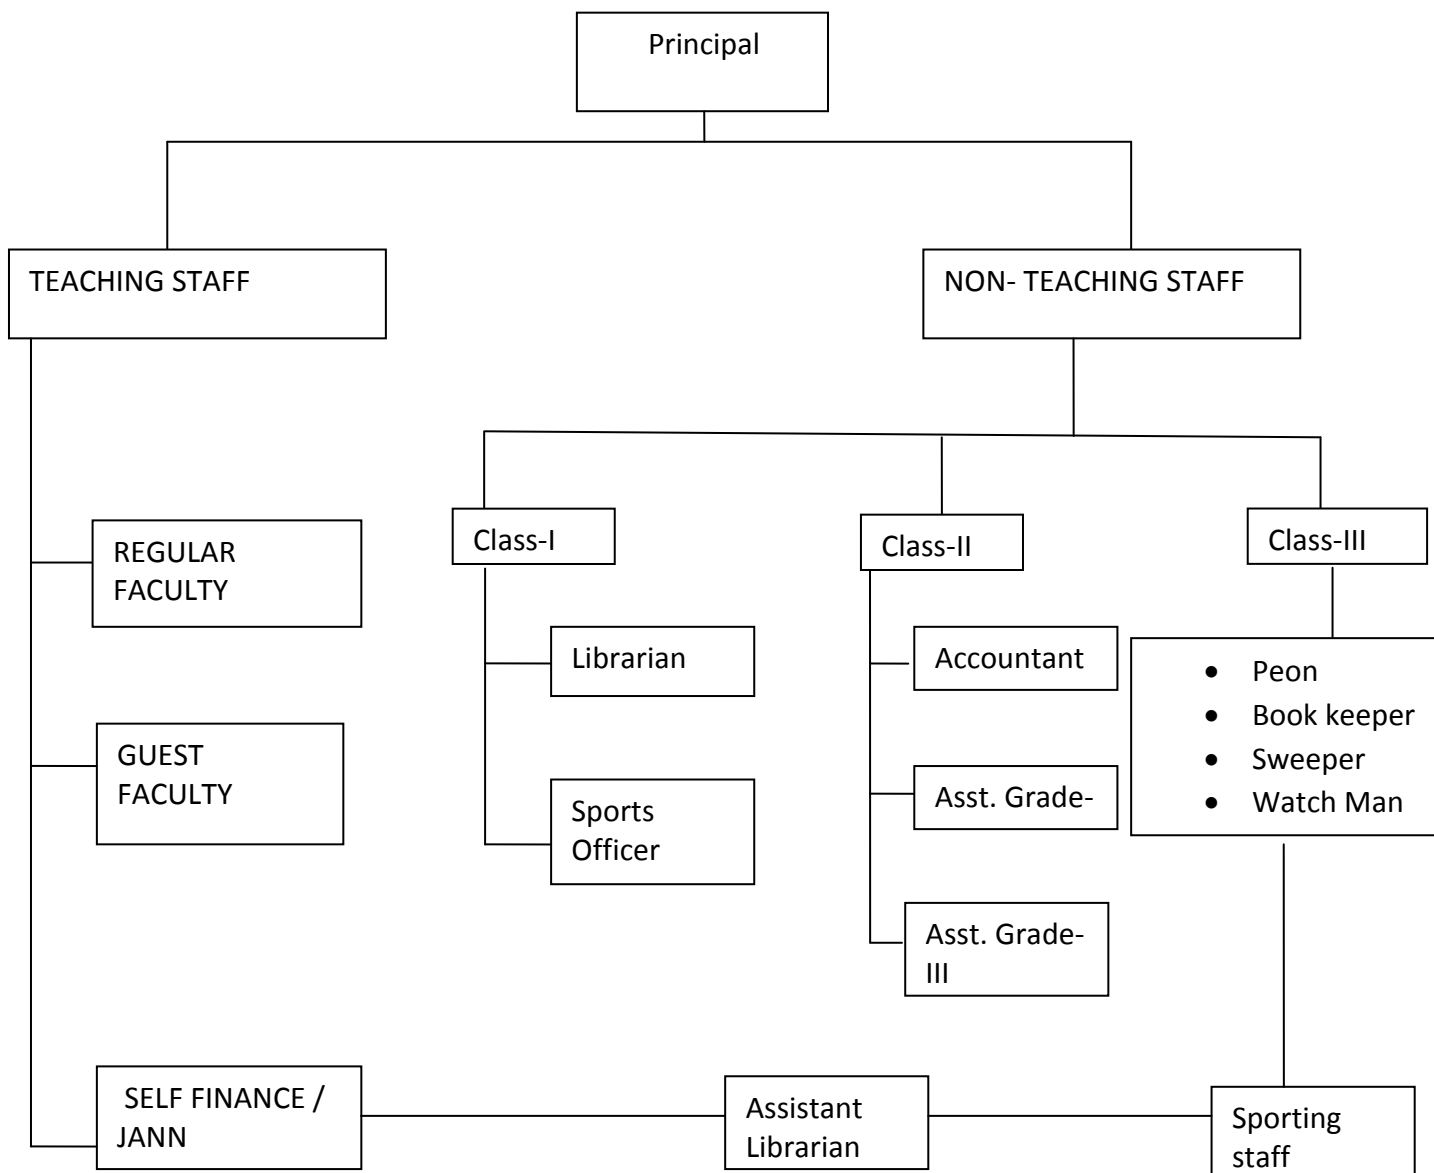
Principal

TEACHING STAFF

NON- TEACHING STAFF

REGULAR FACULTY

GUEST FACULTY

SELF FINANCE / JANN

Class-I

Librarian

Sports Officer

Class-II

Accountant

Asst. Grade-

Asst. Grade-III

Class-III

- Peon
- Book keeper
- Sweeper
- Watch Man

Assistant Librarian

Sporting staff